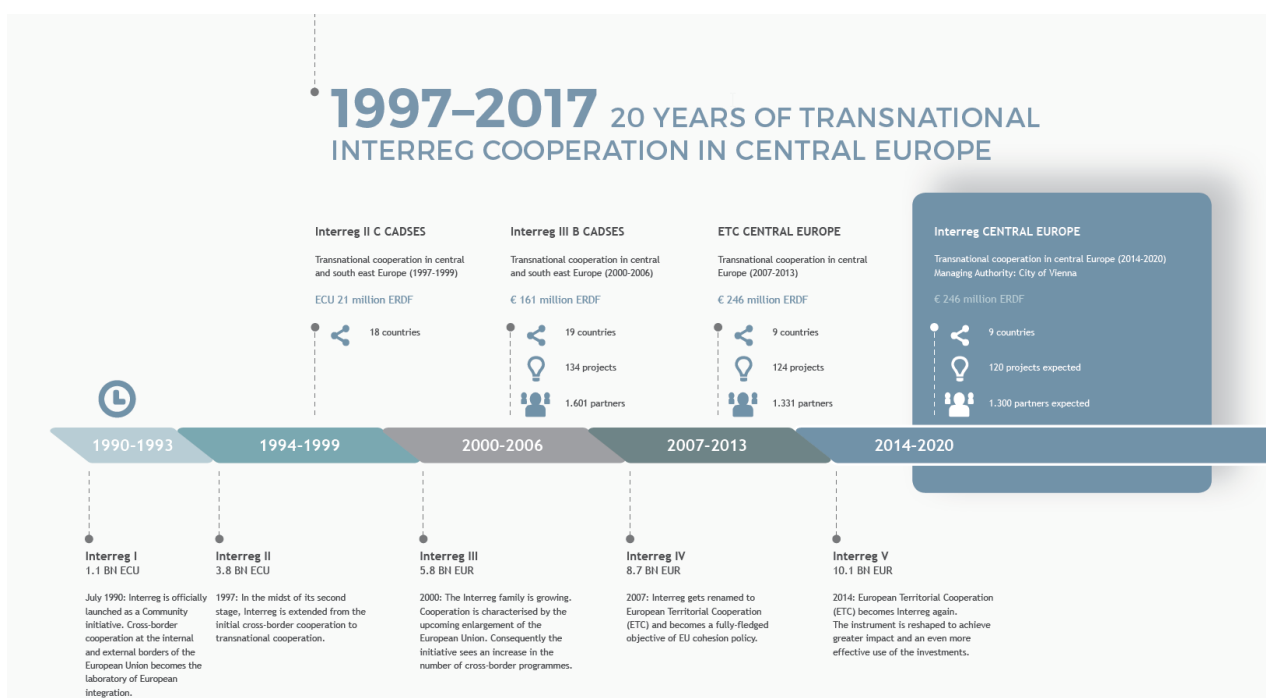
1997–2017 20 YEARS OF TRANSNATIONAL INTERREG COOPERATION IN CENTRAL EUROPE

Interreg II C CADSES
Transnational cooperation in central and south east Europe (1997-1999)
ECU 21 million ERDF
18 countries

Interreg III B CADSES
Transnational cooperation in central and south east Europe (2000-2006)
€ 161 million ERDF
19 countries
134 projects
1.601 partners

ETC CENTRAL EUROPE
Transnational cooperation in central Europe (2007-2013)
€ 246 million ERDF
9 countries
124 projects
1.331 partners

Interreg CENTRAL EUROPE
Transnational cooperation in central Europe (2014-2020)
Managing Authority: City of Vienna
€ 246 million ERDF
9 countries
120 projects expected
1.300 partners expected

1990-1993
1994-1999
2000-2006
2007-2013
2014-2020

Interreg I
1.1 BN ECU
July 1990: Interreg is officially launched as a Community initiative. Cross-border cooperation at the internal and external borders of the European Union becomes the laboratory of European integration.

Interreg II
3.8 BN ECU
1997: In the midst of its second stage, Interreg is extended from the initial cross-border cooperation to transnational cooperation.

Interreg III
5.8 BN EUR
2000: The Interreg family is growing. Cooperation is characterised by the upcoming enlargement of the European Union. Consequently the initiative sees an increase in the number of cross-border programmes.

Interreg IV
8.7 BN EUR
2007: Interreg gets renamed to European Territorial Cooperation (ETC) and becomes a fully-fledged objective of EU cohesion policy.

Interreg V
10.1 BN EUR
2014: European Territorial Cooperation (ETC) becomes Interreg again.
The instrument is reshaped to achieve greater impact and an even more effective use of the investments.